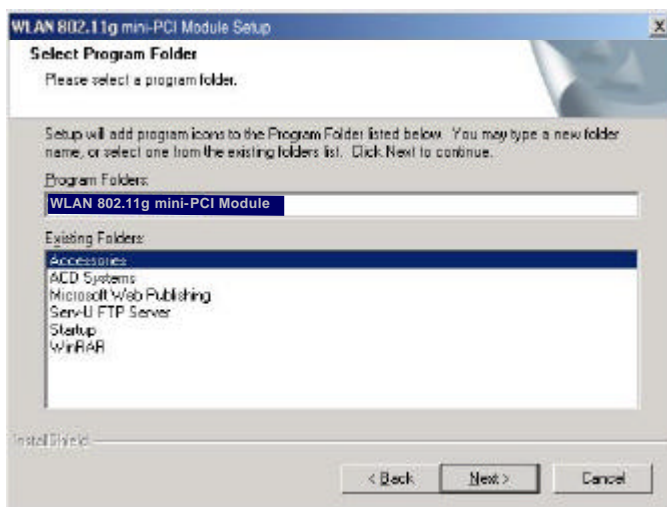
WLAN 802.11g mini-PCI Module Setup

X

Select Program Folder

Please select a program folder.

Setup will add program icons to the Program Folder listed below. You may type a new folder name, or select one from the existing folders list. Click Next to continue.

Program Folders:

WLAN 802.11g mini-PCI Module

Existing Folders:

Accessories
ACD Systems
Microsoft Web Publishing
Serv-U FTP Server
Startup
WinRAR

InstallShield

< Back

Next >

Cancel